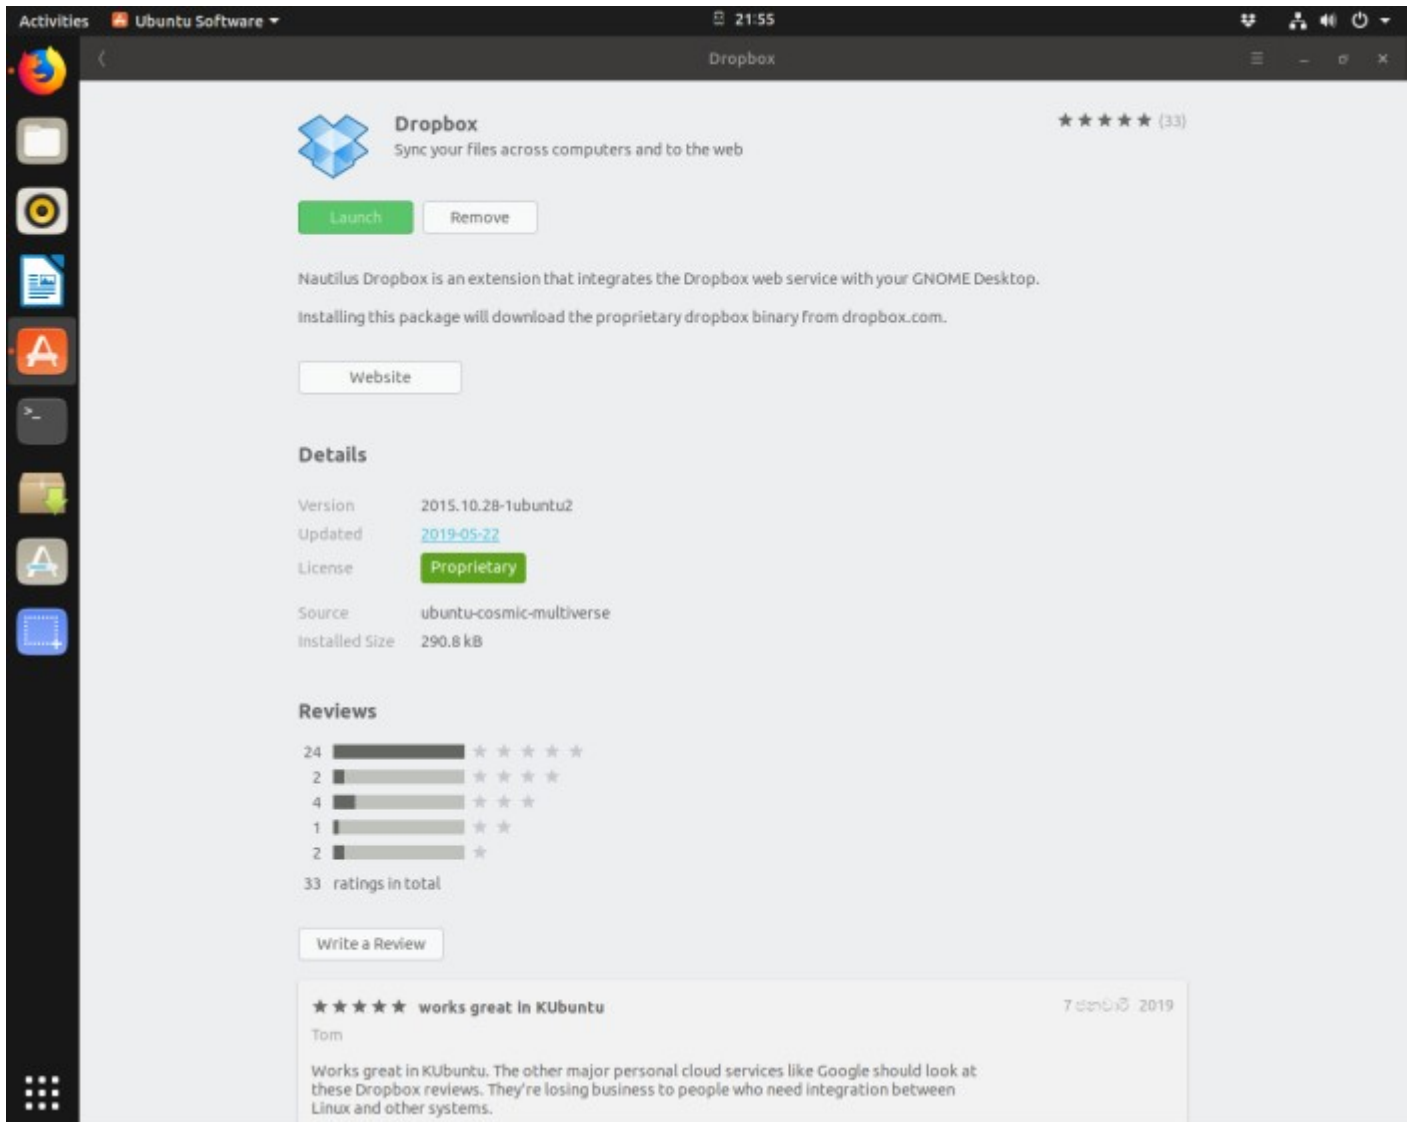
Activities Ubuntu Software 21:55

Dropbox

Dropbox
Sync your files across computers and to the web

★★★★★ (33)

Launch Remove

Nautilus Dropbox is an extension that integrates the Dropbox web service with your GNOME Desktop.

Installing this package will download the proprietary dropbox binary from dropbox.com.

Website

Details

| Version | 2015.10.28-1ubuntu2 |
|---|---|
| Updated | 2019-05-22 |
| License | Proprietary |
| Source | ubuntu-cosmic-multiverse |
| Installed Size | 290.8 kB |

Reviews

24 ★★★★★
2 ★★★★
4 ★★★
1 ★★
2 ★
33 ratings in total

Write a Review

★★★★★ works great in KUbuntu
7 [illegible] 2019
Tom

Works great in KUbuntu. The other major personal cloud services like Google should look at these Dropbox reviews. They're losing business to people who need integration between Linux and other systems.